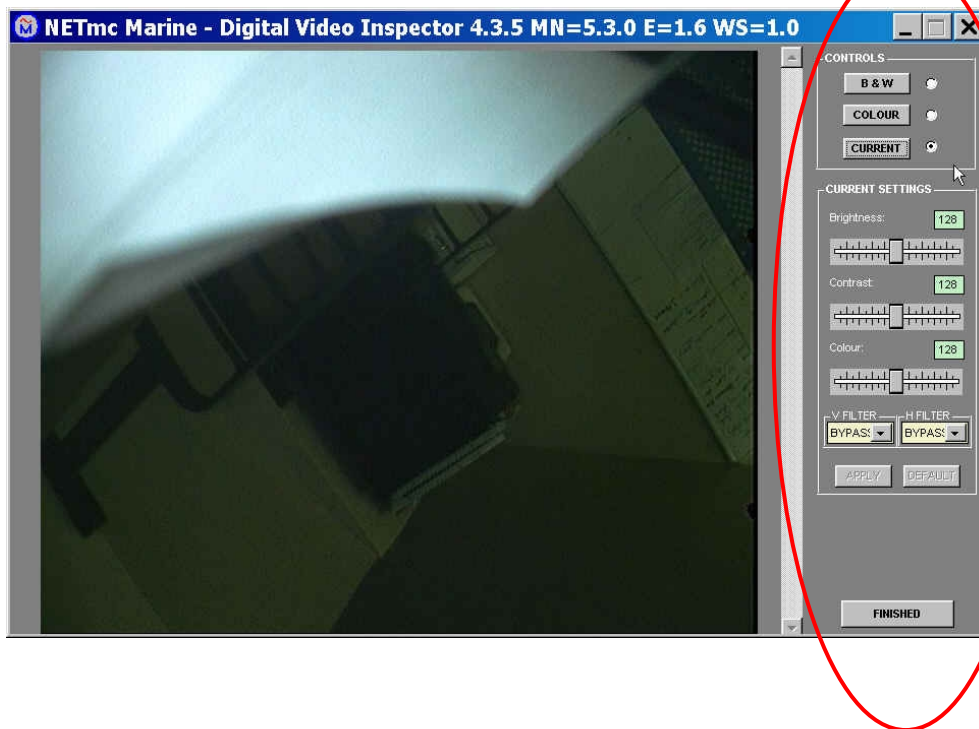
NETmc Marine - Digital Video Inspector 4.3.5 MN=5.3.0 E=1.6 WS=1.0

CONTROLS
B & W
COLOUR
CURRENT

CURRENT SETTINGS
Brightness: 128
Contrast: 128
Colour: 128

V FILTER
BYPASS
H FILTER
BYPASS

APPLY
DEFAULT

FINISHED